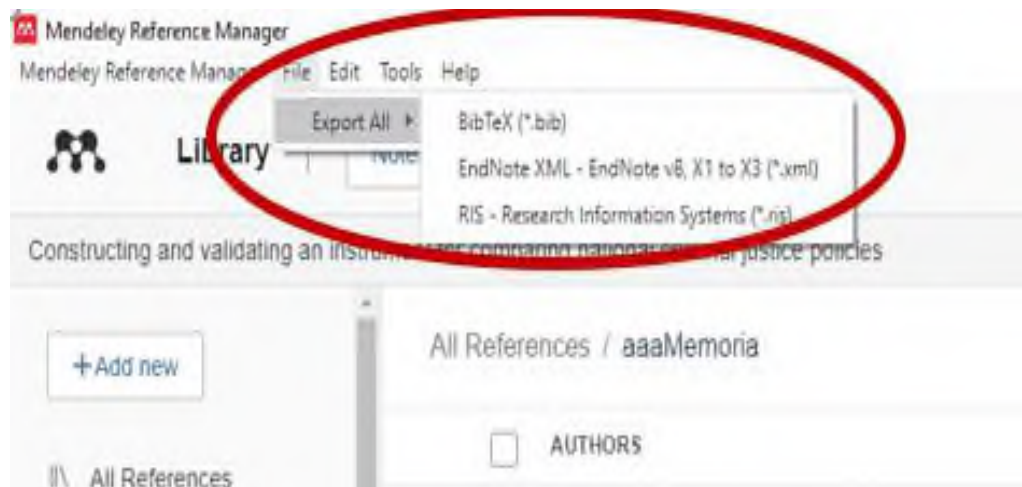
Mendeley Reference Manager
Mendeley Reference Manager File Edit Tools Help
Export All ▸
BibTeX (*.bib)
EndNote XML - EndNote v8, X1 to X3 (*.xml)
RIS - Research Information Systems (*.ris)
Library
Note
Constructing and validating an instrument for comparing national criminal justice policies
+ Add new
All References / aaaMemoria
AUTHORS
All References